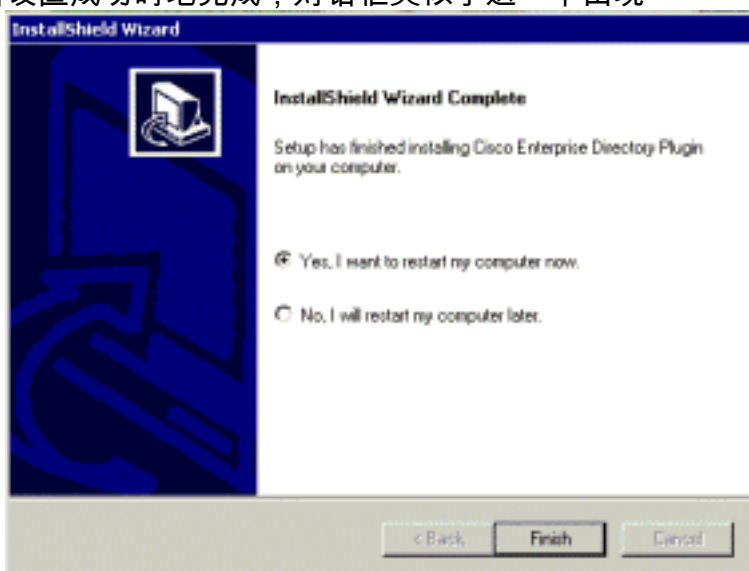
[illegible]

InstallShield Wizard

InstallShield Wizard Complete

Setup has finished installing Cisco Enterprise Directory Plugin on your computer.

Yes, I want to restart my computer now.

No, I will restart my computer later.

< Back

Finish

Cancel